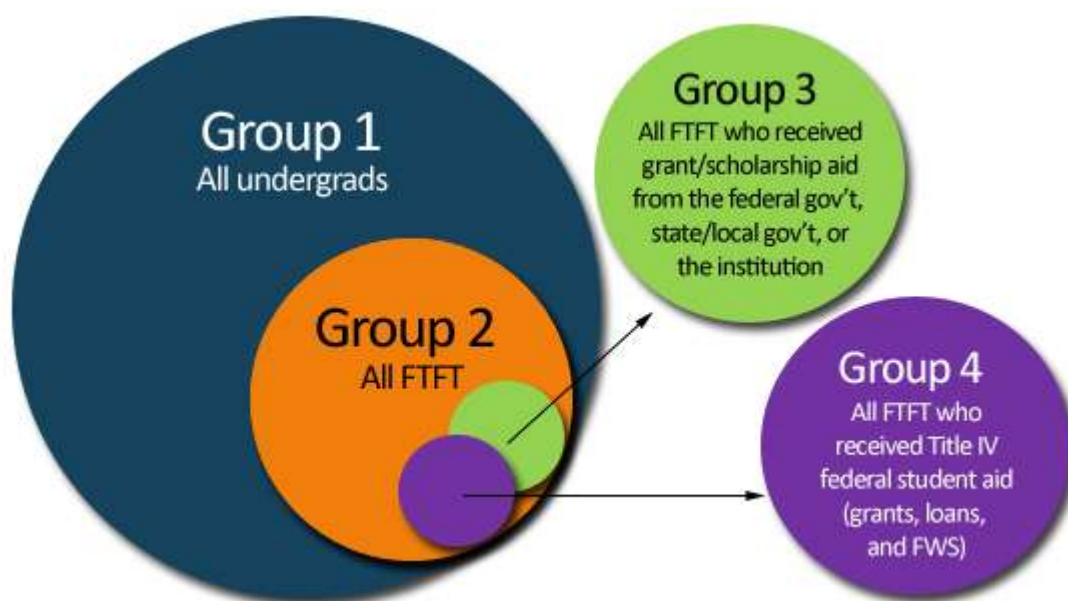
Group 1
All undergrads

Group 2
All FTFT

Group 3
All FTFT who received grant/scholarship aid from the federal gov't, state/local gov't, or the institution

Group 4
All FTFT who received Title IV federal student aid (grants, loans, and FWS)